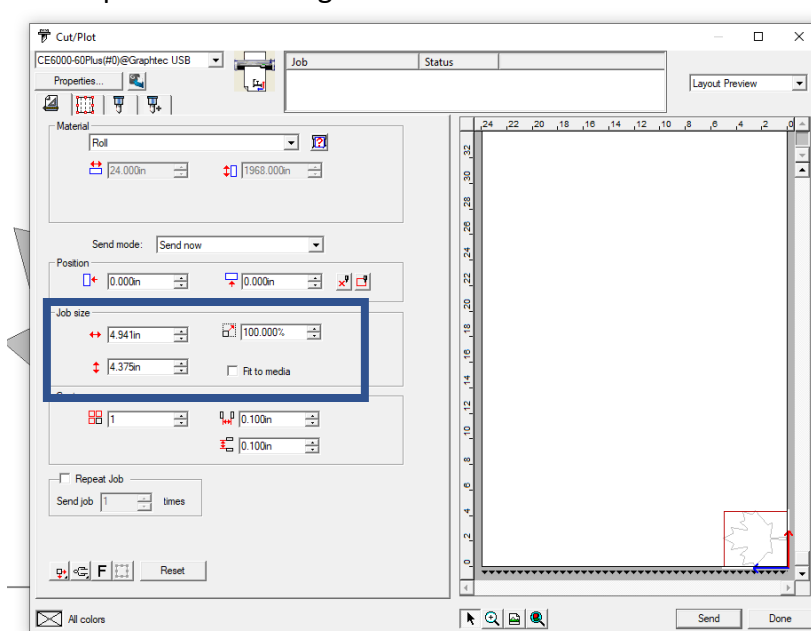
Cut/Plot

CE6000-60Plus(#0)@Graphtec USB

Properties...

| Job | Status |
|---|---|

Layout Preview

Material

Roll

24.000in

1968.000in

Send mode: Send now

Position

0.000in

0.000in

Job size

4.941in

100.000%

4.375in

Fit to media

1

0.100in

0.100in

Repeat Job

Send job 1 times

F

Reset

All colors

24 22 20 18 16 14 12 10 8 6 4 2 0

32 30 28 26 24 22 20 18 16 14 12 10 8 6 4 2 0

Send

Done